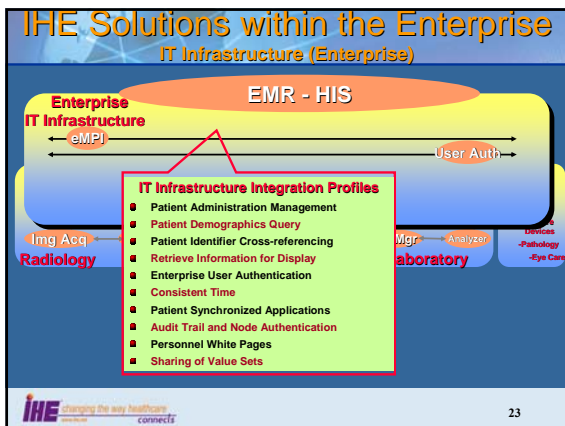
IHE Solutions within the Enterprise
IT Infrastructure (Enterprise)

EMR - HIS

Enterprise IT Infrastructure

eMPI

User Auth

IT Infrastructure Integration Profiles

- Patient Administration Management
- Patient Demographics Query
- Patient Identifier Cross-referencing
- Retrieve Information for Display
- Enterprise User Authentication
- Consistent Time
- Patient Synchronized Applications
- Audit Trail and Node Authentication
- Personnel White Pages
- Sharing of Value Sets

Img Acq

Radiology

Mgr

Analyzer

aboratory

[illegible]e
Devices
-Pathology
-Eye Care

IHE changing the way healthcare connects

23